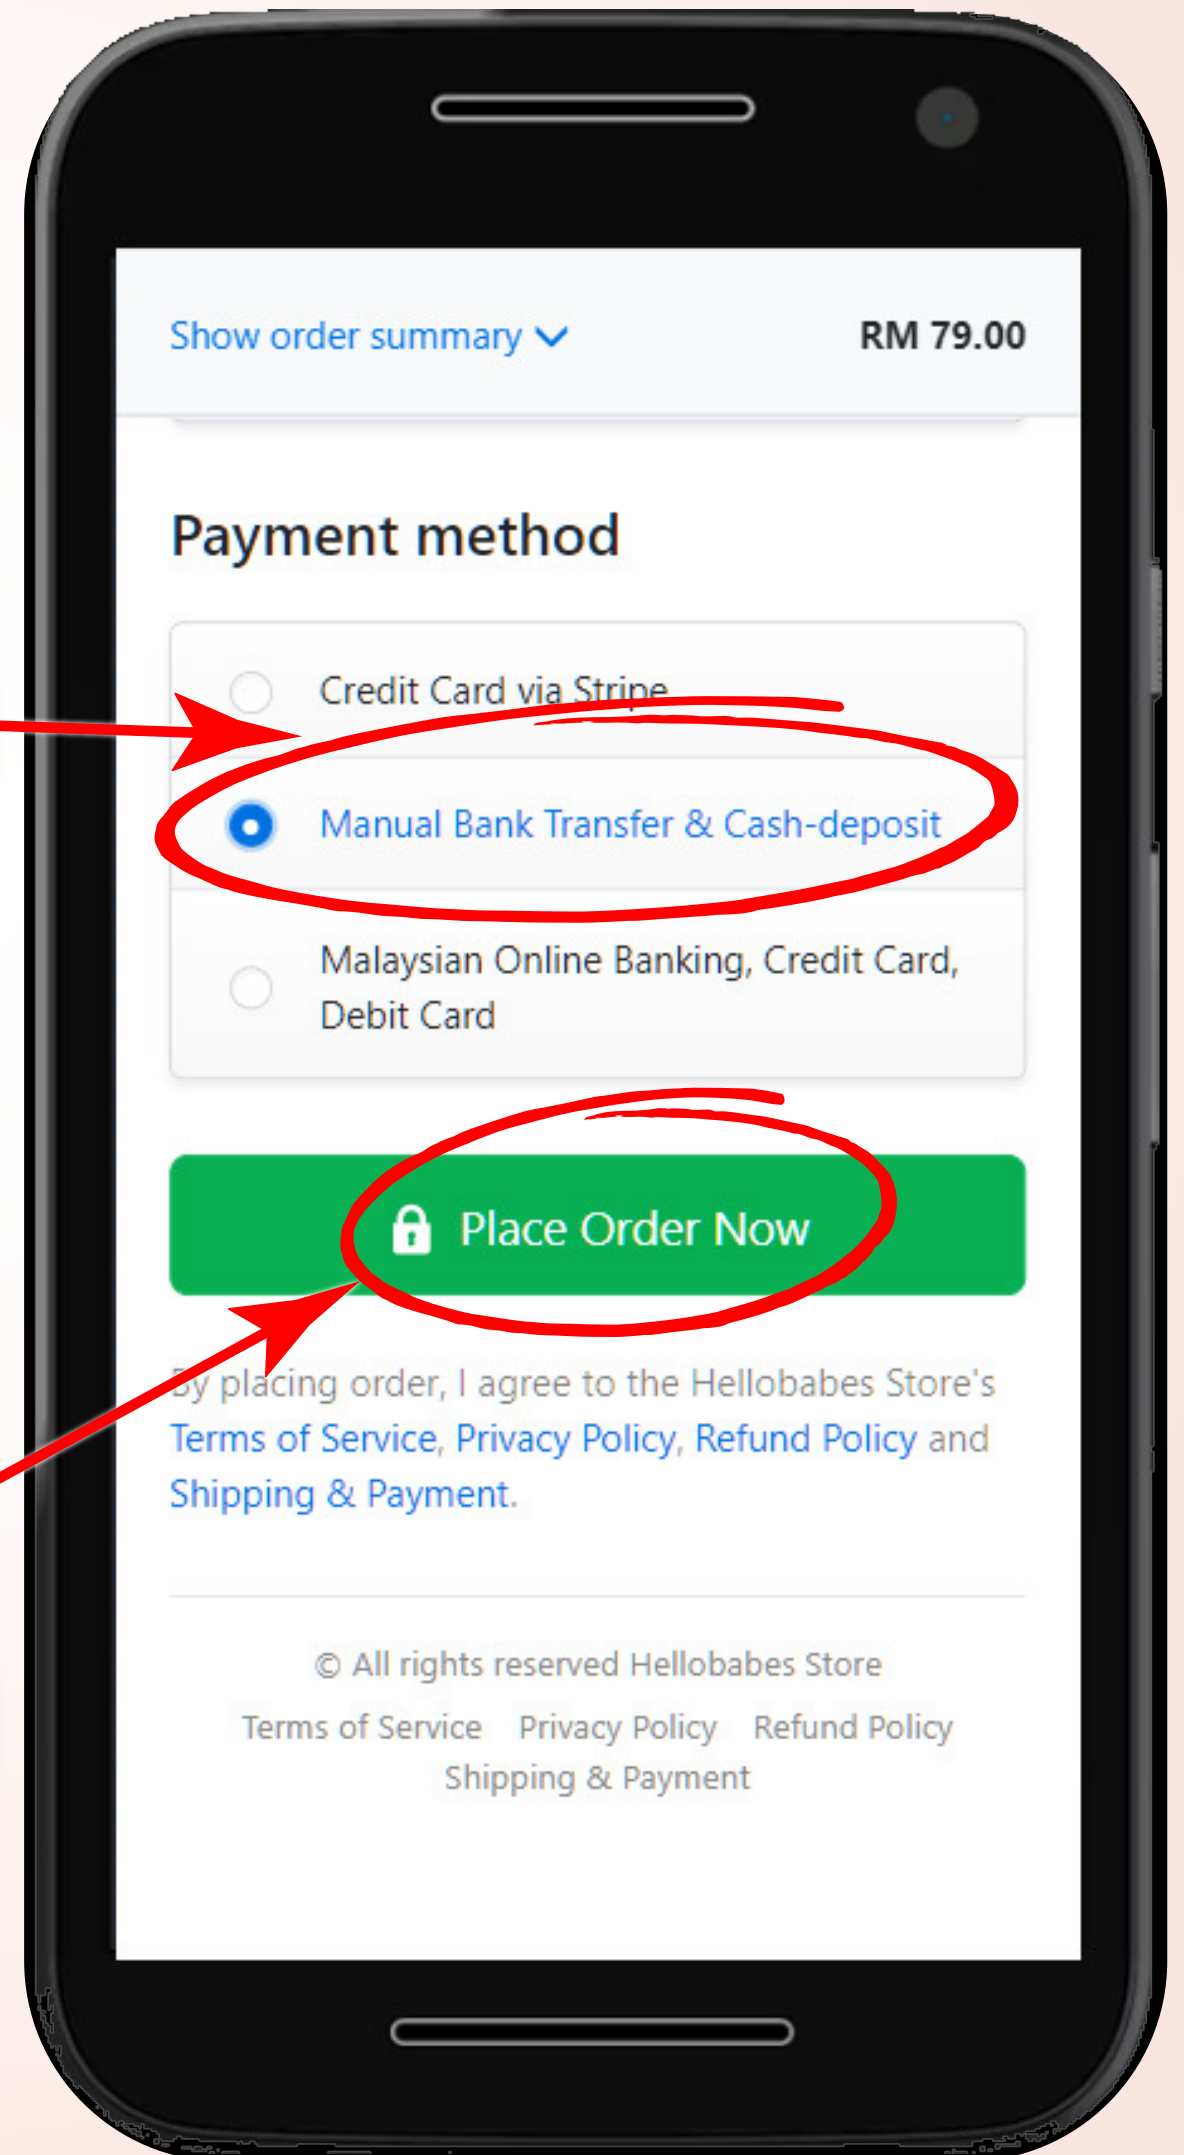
Show order summary

RM 79.00

Payment method

Credit Card via Stripe

Manual Bank Transfer & Cash-deposit

Malaysian Online Banking, Credit Card, Debit Card

Place Order Now

By placing order, I agree to the Hellobabes Store's Terms of Service, Privacy Policy, Refund Policy and Shipping & Payment.

© All rights reserved Hellobabes Store

Terms of Service Privacy Policy Refund Policy Shipping & Payment